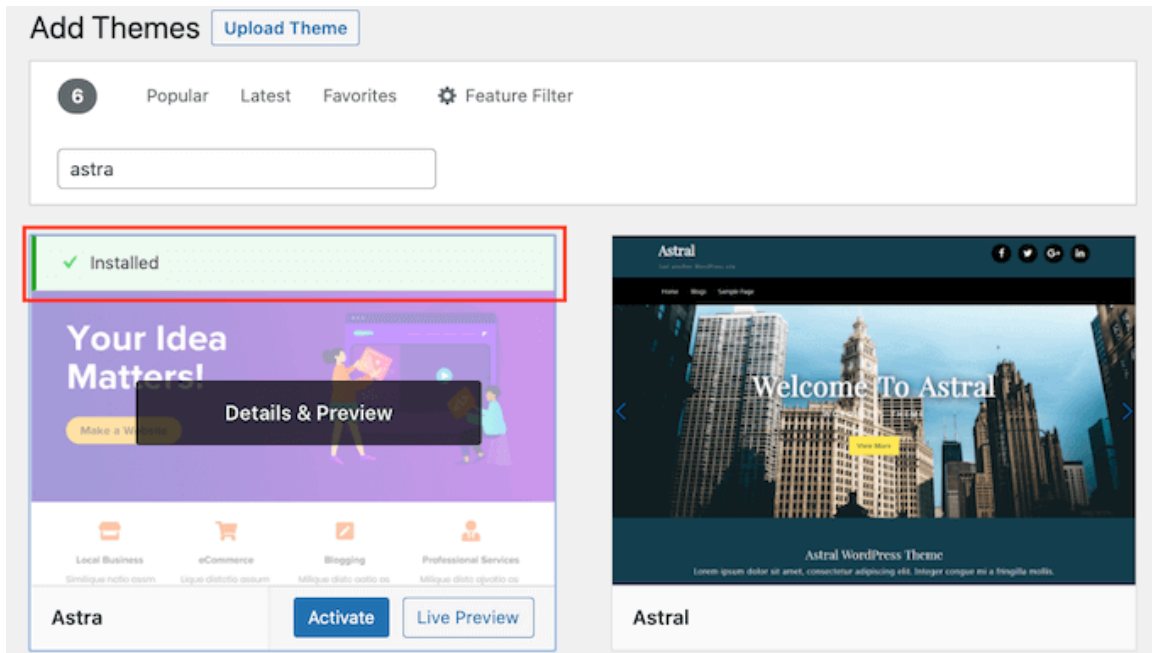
Add Themes Upload Theme

6 Popular Latest Favorites Feature Filter

astra

✓ Installed

Your Idea Matters!

Make a Website

Details & Preview

Local Business eCommerce Blogging Professional Services

Similique notio assum Lique distctio assum Milique distc otio as Milique disc opvotio os

Astra Activate Live Preview

Astral

Just another WordPress site

Home Blogs Sample Page

Welcome To Astral

View More

Astral WordPress Theme

Lorem ipsum dolor sit amet, consectetur adipiscing elit. Integer congue mi a fringilla mollis.

Astral